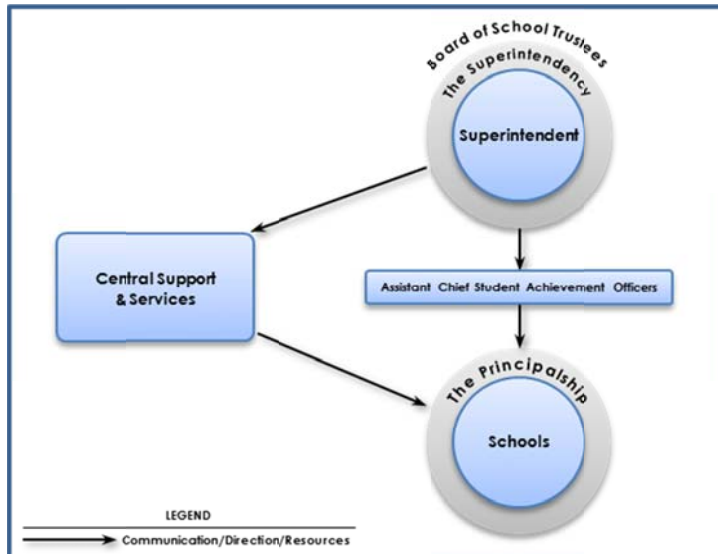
Board of School Trustees
The Superintendency
Superintendent

Central Support & Services

Assistant Chief Student Achievement Officers

The Principalship
Schools

LEGEND
Communication/Direction/Resources